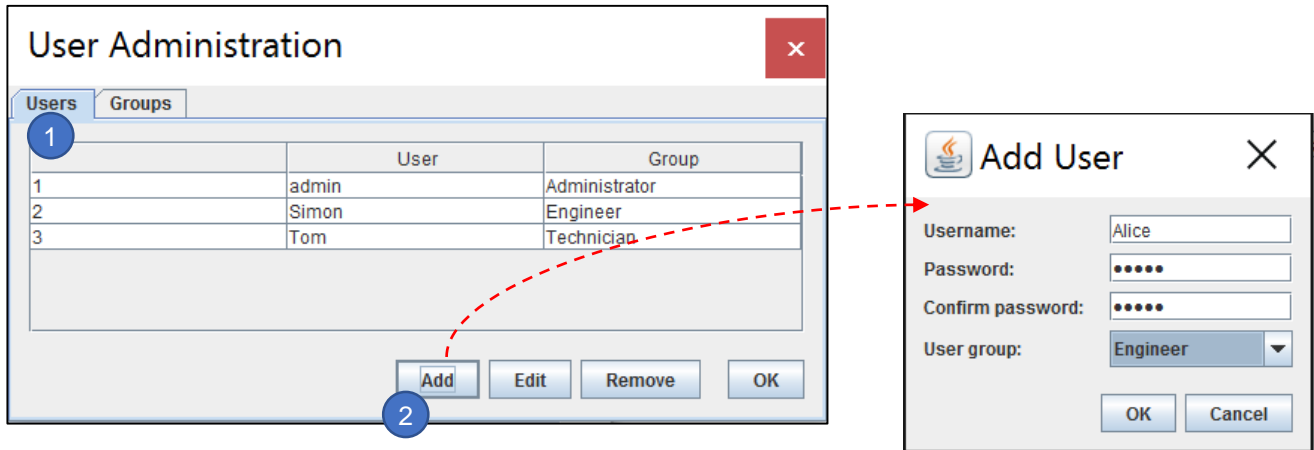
User Administration

×

Users | Groups

1

| | User | Group |
|---|---|---|
| 1 | admin | Administrator |
| 2 | Simon | Engineer |
| 3 | Tom | Technician |

Add Edit Remove OK

2

Add User

Username: Alice
Password: •••••
Confirm password: •••••
User group: Engineer

OK Cancel